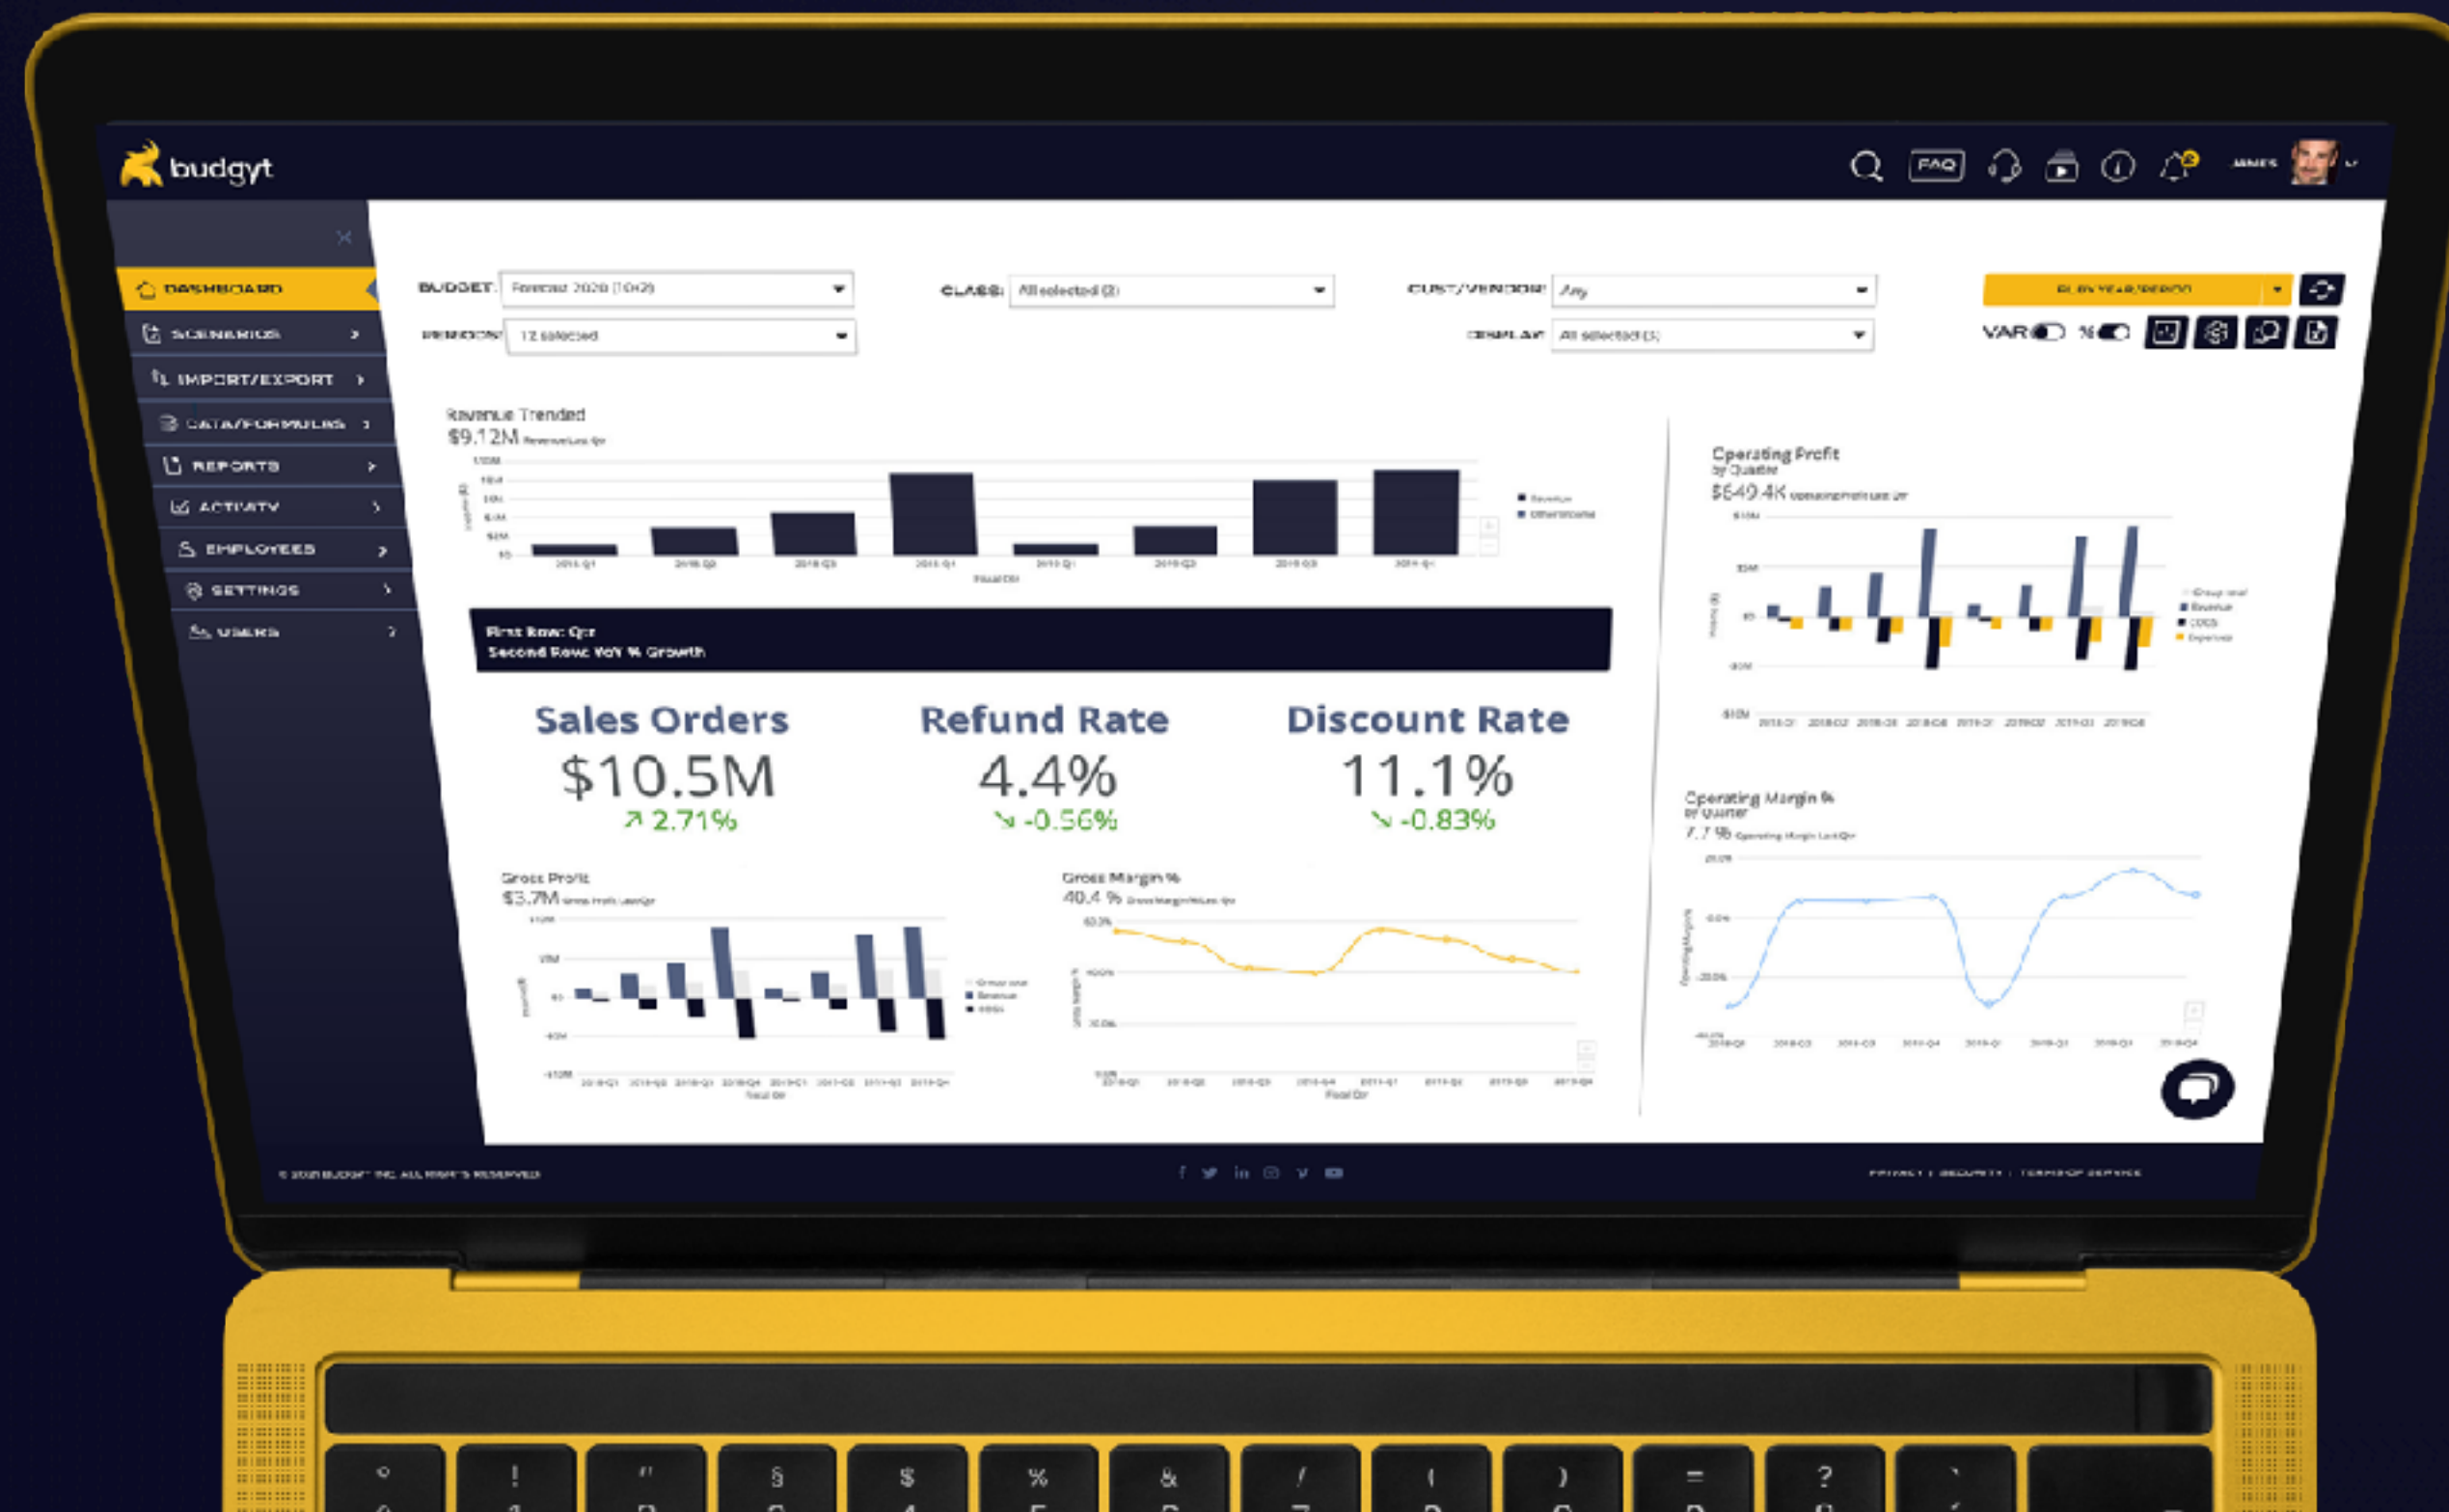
budgyt

FAQ

JAMES

DASHBOARD
SCENARIOS
IMPORT/EXPORT
DATA/FORMULAS
REPORTS
ACTIVITY
EMPLOYEES
SETTINGS
USERS

BUDGET: Forecast 2020 (10+2)
PERIOD: 12 selected
CLASS: All selected (2)
CUST/VENDOR: Any
DEPT: All selected (3)
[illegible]
VAR %

Revenue Trended
$9.12M

Operating Profit by Quarter
$649.4K

First Row: Qtr
Second Row: YoY % Growth

Sales Orders
$10.5M
↗ 2.71%

Refund Rate
4.4%
↘ -0.56%

Discount Rate
11.1%
↘ -0.83%

Operating Margin % by Quarter
7.7 %

Gross Profit
$3.7M

Gross Margin %
40.4 %

© 2020 BUDGYT INC. ALL RIGHTS RESERVED
PRIVACY | SECURITY | TERMS OF SERVICE

°
!
"
§
$
%
&
/
(
)
=
?
`